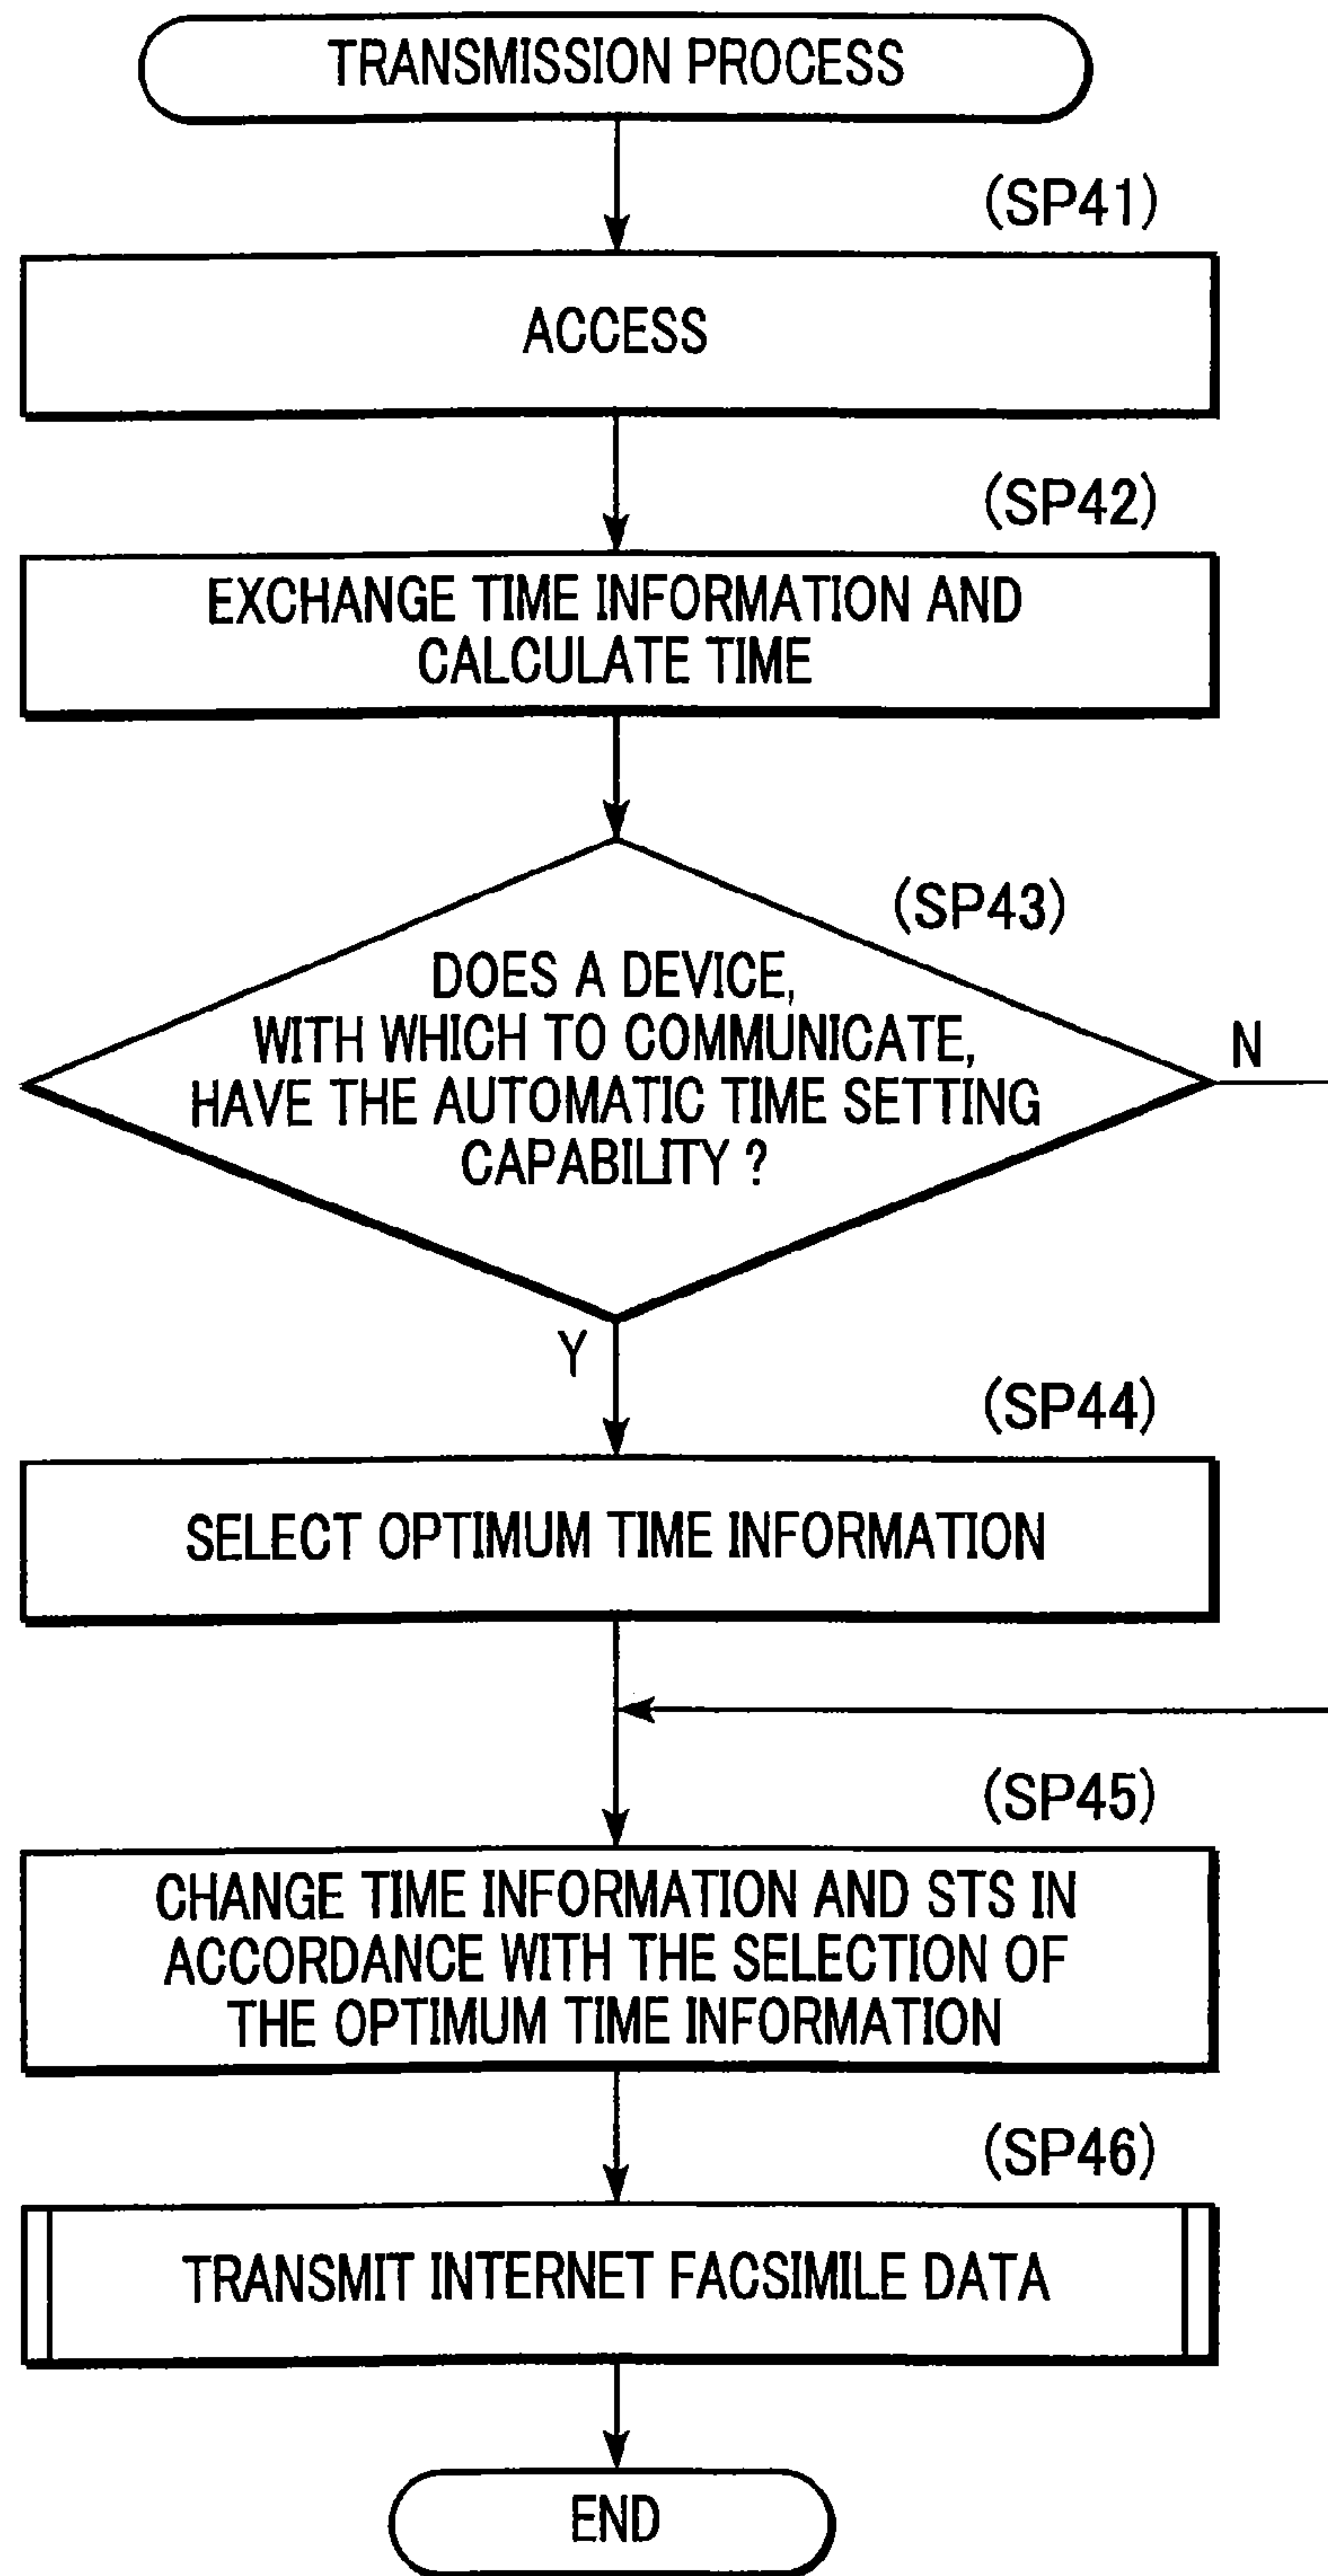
TRANSMISSION PROCESS

(SP41)

ACCESS

(SP42)

EXCHANGE TIME INFORMATION AND CALCULATE TIME

(SP43)

DOES A DEVICE, WITH WHICH TO COMMUNICATE, HAVE THE AUTOMATIC TIME SETTING CAPABILITY ?

N

Y

(SP44)

SELECT OPTIMUM TIME INFORMATION

(SP45)

CHANGE TIME INFORMATION AND STS IN ACCORDANCE WITH THE SELECTION OF THE OPTIMUM TIME INFORMATION

(SP46)

TRANSMIT INTERNET FACSIMILE DATA

END